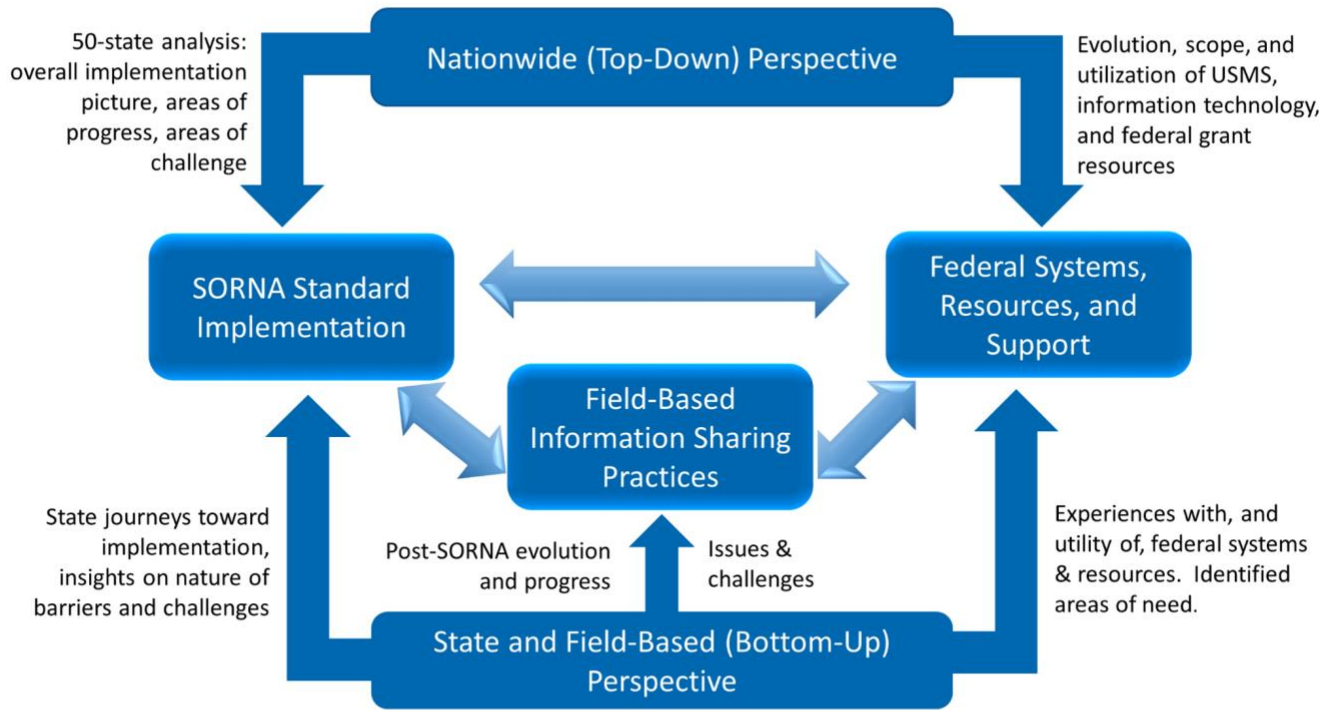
Nationwide (Top-Down) Perspective

50-state analysis: overall implementation picture, areas of progress, areas of challenge

Evolution, scope, and utilization of USMS, information technology, and federal grant resources

SORNA Standard Implementation

Federal Systems, Resources, and Support

Field-Based Information Sharing Practices

State journeys toward implementation, insights on nature of barriers and challenges

Post-SORNA evolution and progress

Issues & challenges

Experiences with, and utility of, federal systems & resources. Identified areas of need.

State and Field-Based (Bottom-Up) Perspective